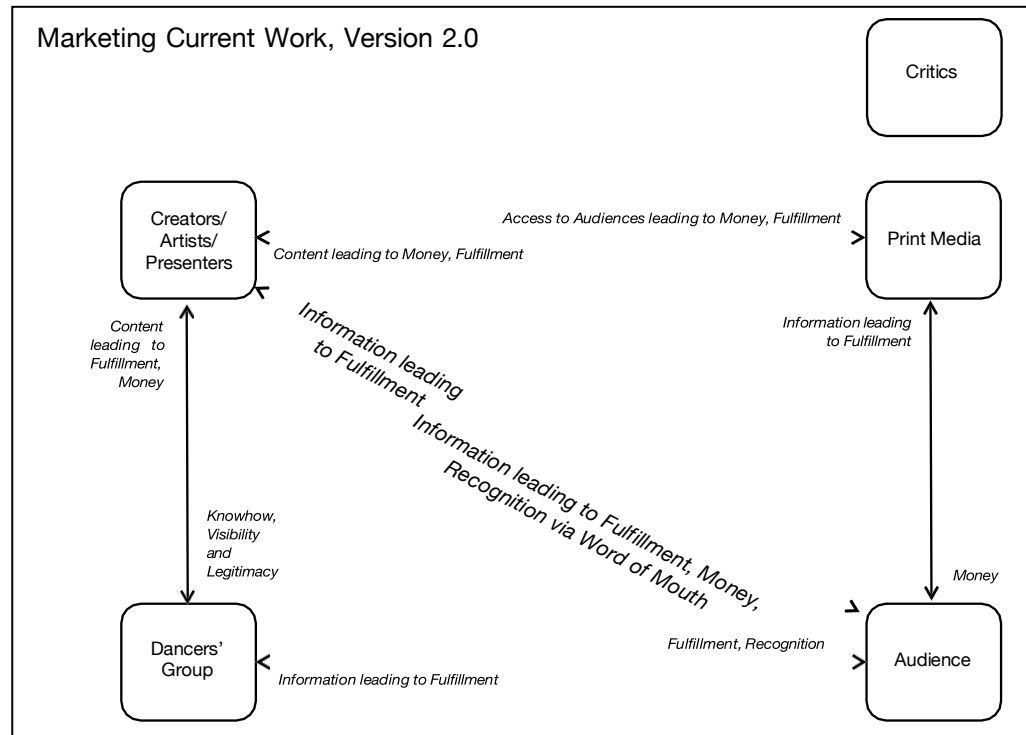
Marketing Current Work, Version 2.0

Critics

Creators/ Artists/ Presenters

Access to Audiences leading to Money, Fulfillment

Content leading to Money, Fulfillment

Print Media

Information leading to Fulfillment

Content leading to Fulfillment, Money

Information leading to Fulfillment

Information leading to Fulfillment, Money, Recognition via Word of Mouth

Knowhow, Visibility and Legitimacy

Money

Fulfillment, Recognition

Dancers' Group

Information leading to Fulfillment

Audience